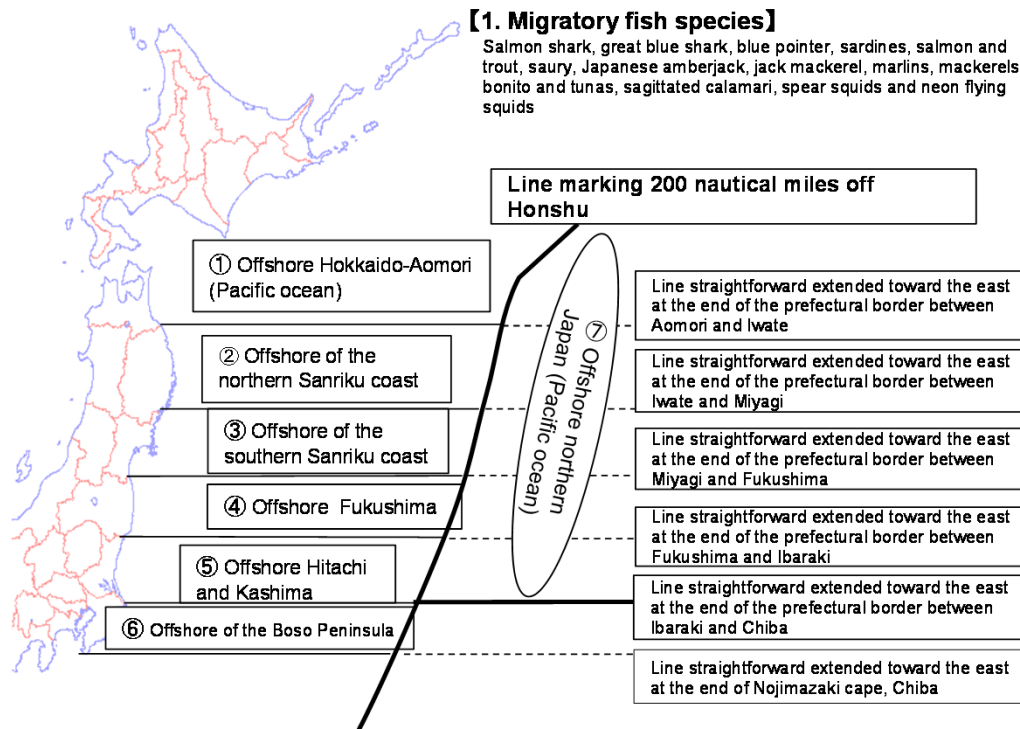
【1. Migratory fish species】
Salmon shark, great blue shark, blue pointer, sardines, salmon and trout, saury, Japanese amberjack, jack mackerel, marlins, mackerels bonito and tunas, sagittated calamari, spear squids and neon flying squids

Line marking 200 nautical miles off Honshu

① Offshore Hokkaido-Aomori (Pacific ocean)

② Offshore of the northern Sanriku coast

③ Offshore of the southern Sanriku coast

④ Offshore Fukushima

⑤ Offshore Hitachi and Kashima

⑥ Offshore of the Boso Peninsula

⑦ Offshore northern Japan (Pacific ocean)

Line straightforward extended toward the east at the end of the prefectural border between Aomori and Iwate

Line straightforward extended toward the east at the end of the prefectural border between Iwate and Miyagi

Line straightforward extended toward the east at the end of the prefectural border between Miyagi and Fukushima

Line straightforward extended toward the east at the end of the prefectural border between Fukushima and Ibaraki

Line straightforward extended toward the east at the end of the prefectural border between Ibaraki and Chiba

Line straightforward extended toward the east at the end of Nojimazaki cape, Chiba